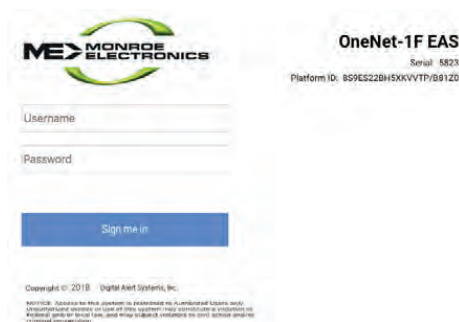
ME MONROE ELECTRONICS

OneNet-1F EAS

Serial: 5823

Platform ID: 8S9ES22BH5XKVVTP/B81Z0

Username

Password

Sign me in

Copyright © 2018 Digital Alert Systems, Inc.

NOTICE: Access to this system is restricted to Authorized Users only. Unauthorized access or use of this system may constitute a violation of Federal and/or local law, and may subject violators to civil action and/or criminal prosecution.